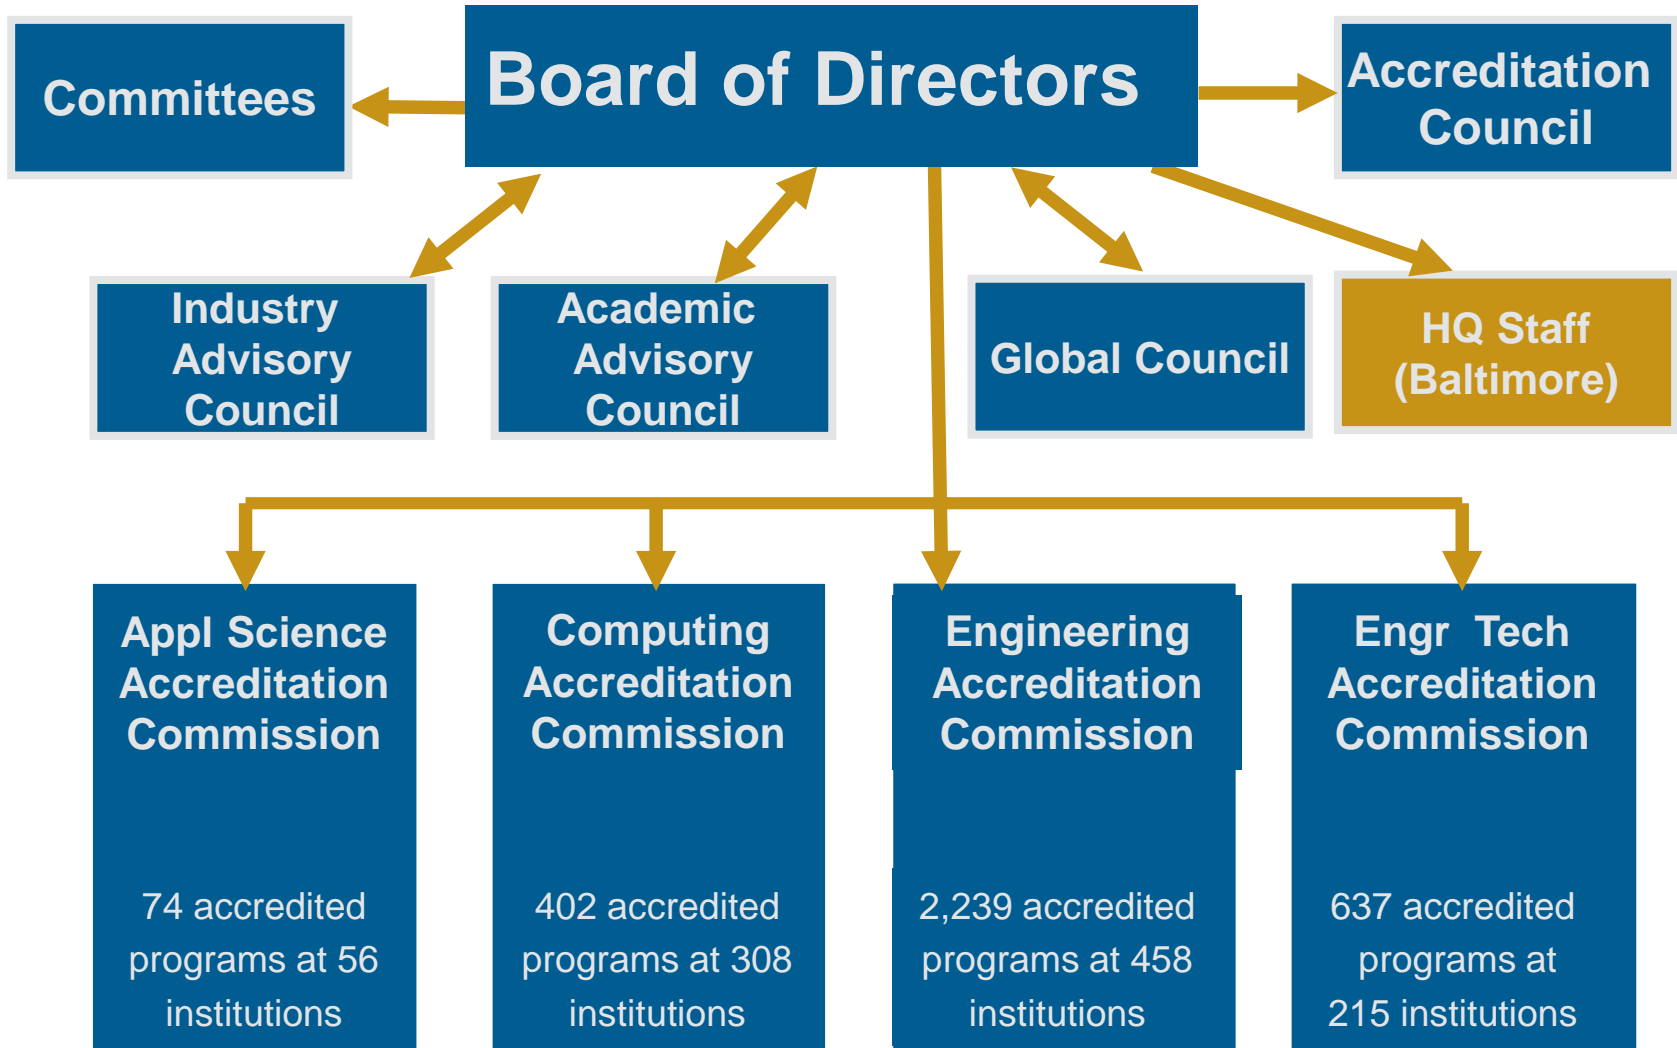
Committees

Board of Directors

Accreditation Council

Industry Advisory Council

Academic Advisory Council

Global Council

HQ Staff (Baltimore)

Appl Science Accreditation Commission

74 accredited programs at 56 institutions

Computing Accreditation Commission

402 accredited programs at 308 institutions

Engineering Accreditation Commission

2,239 accredited programs at 458 institutions

Engr Tech Accreditation Commission

637 accredited programs at 215 institutions